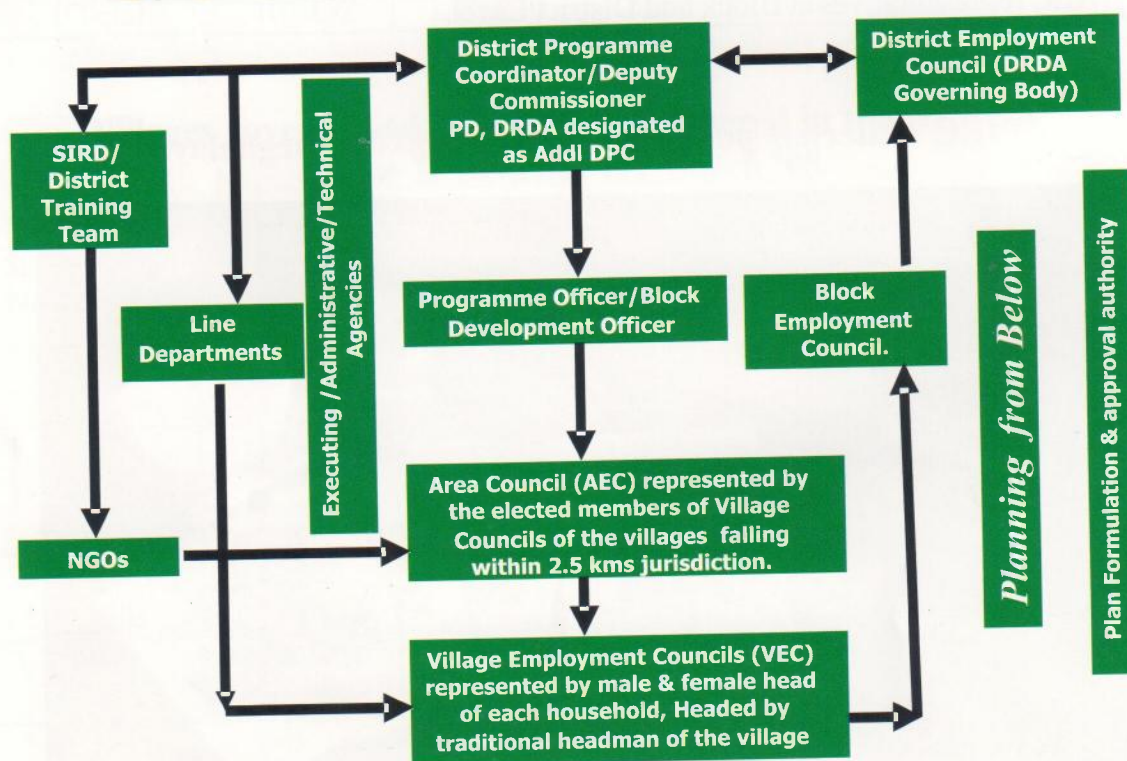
District Programme Coordinator/Deputy Commissioner PD, DRDA designated as Addl DPC

District Employment Council (DRDA Governing Body)

SIRD/ District Training Team

Executing /Administrative/Technical Agencies

Line Departments

Programme Officer/Block Development Officer

Block Employment Council.

Planning from Below

Plan Formulation & approval authority

NGOs

Area Council (AEC) represented by the elected members of Village Councils of the villages falling within 2.5 kms jurisdiction.

Village Employment Councils (VEC) represented by male & female head of each household, Headed by traditional headman of the village